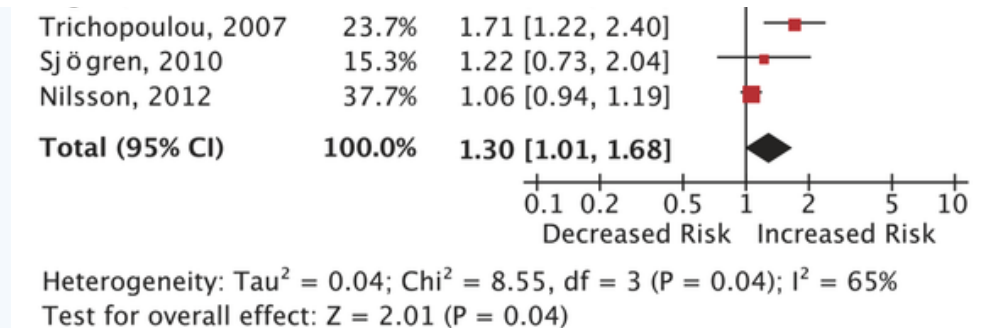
| | | |
|---|---|---|
| Trichopoulou, 2007 | 23.7% | 1.71 [1.22, 2.40] |
| Sj ö gren, 2010 | 15.3% | 1.22 [0.73, 2.04] |
| Nilsson, 2012 | 37.7% | 1.06 [0.94, 1.19] |
| **Total (95% CI)** | **100.0%** | **1.30 [1.01, 1.68]** |

0.1 0.2 0.5 1 2 5 10
Decreased Risk Increased Risk

Heterogeneity: Tau$^2$ = 0.04; Chi$^2$ = 8.55, df = 3 (P = 0.04); I$^2$ = 65%
Test for overall effect: Z = 2.01 (P = 0.04)